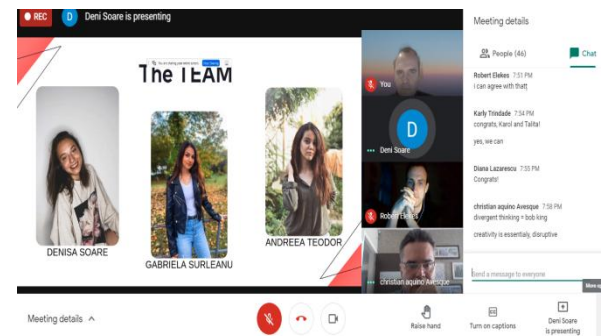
REC D Deni Soare is presenting

The TEAM

DENISA SOARE

GABRIELA SURLEANU

ANDREEA TEODOR

You

D

Deni Soare

Robert Elekes

christian aquino Avesque

Meeting details

People (46)

Chat

Robert Elekes 7:51 PM
i can agree with that)

Karly Trindade 7:54 PM
congrats, Karol and Talita!

yes, we can

Diana Lazarescu 7:55 PM
Congrats!

christian aquino Avesque 7:58 PM
divergent thinking = bob king

creativity is essentially, disruptive

Send a message to everyone

Meeting details

Raise hand

Turn on captions

Deni Soare is presenting